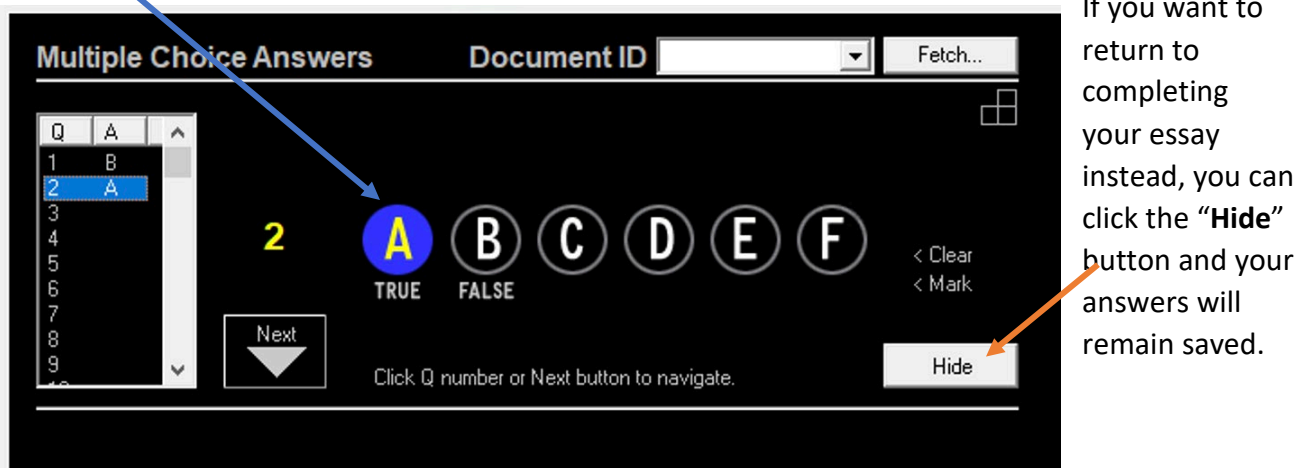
Multiple Choice Answers

Document ID

Fetch...

| Q | A |
|---|---|
| 1 | B |
| 2 | A |
| 3 | |
| 4 | |
| 5 | |
| 6 | |
| 7 | |
| 8 | |
| 9 | |

2

A
TRUE

B
FALSE

C

D

E

F

< Clear
< Mark

Next

Click Q number or Next button to navigate.

Hide

If you want to return to completing your essay instead, you can click the "**Hide**" button and your answers will remain saved.